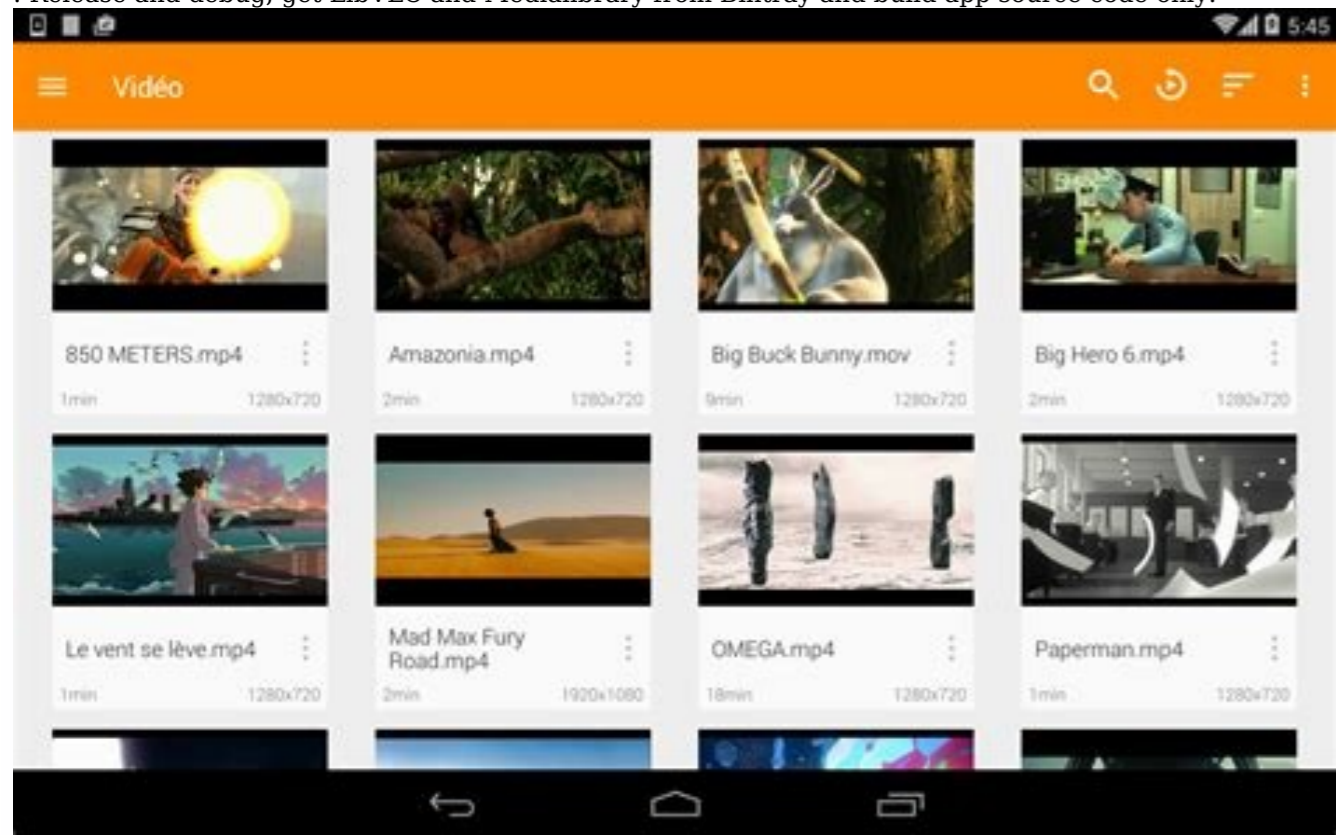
: Release and debug, get LibVLC and Medialibrary from Bintray and build app source code only.

5:45

Vidéo

850 METERS.mp4
1min 1280x720

Amazonia.mp4
2min 1280x720

Big Buck Bunny.mov
9min 1280x720

Big Hero 6.mp4
2min 1280x720

Le vent se lève.mp4
1min 1280x720

Mad Max Fury Road.mp4
2min 1920x1080

OMEGA.mp4
18min 1280x720

Paperman.mp4
1min 1280x720